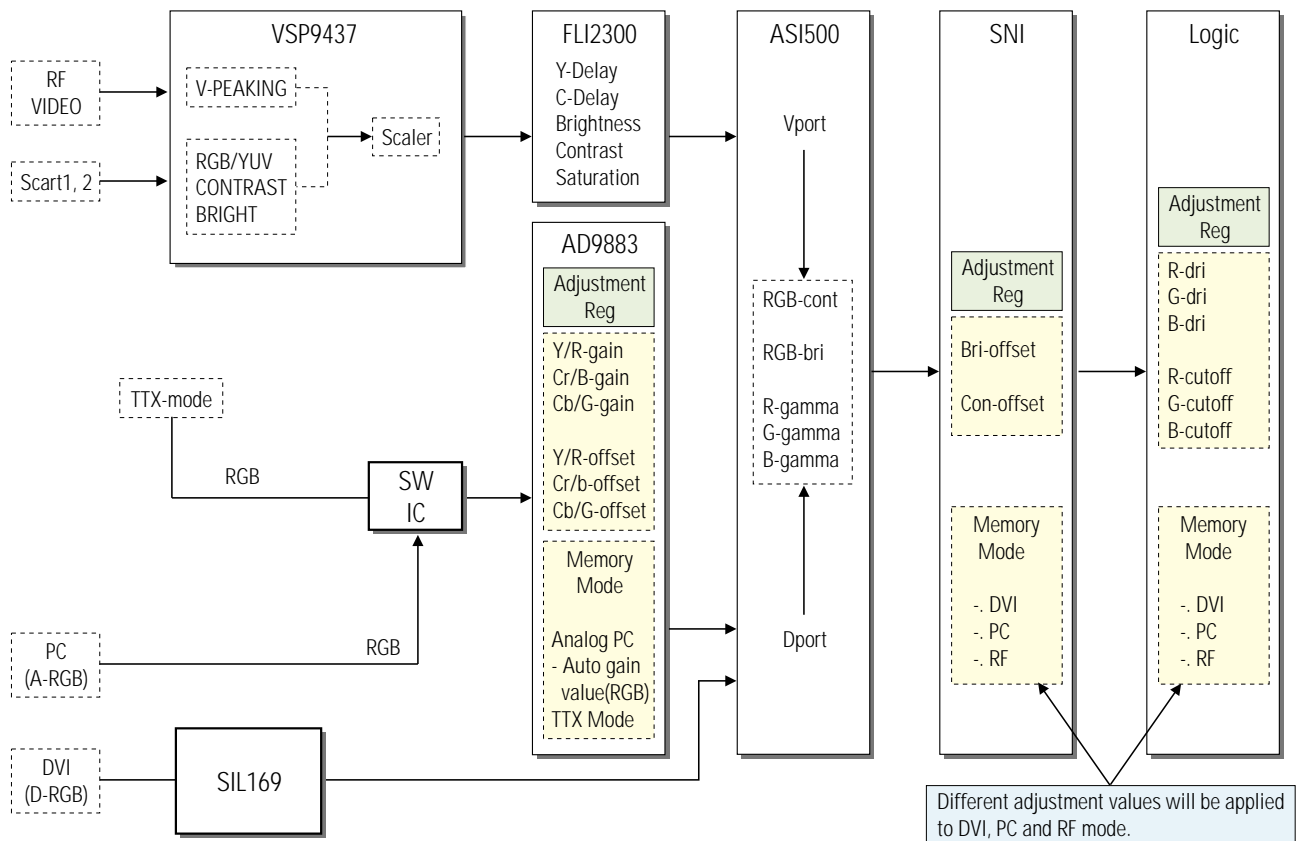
RF
VIDEO

Scart1, 2

VSP9437

V-PEAKING

RGB/YUV
CONTRAST
BRIGHT

Scaler

FLI2300

Y-Delay
C-Delay
Brightness
Contrast
Saturation

ASI500

Vport

RGB-cont

RGB-bri

R-gamma
G-gamma
B-gamma

Dport

SNI

Adjustment
Reg

Bri-offset

Con-offset

Memory
Mode

-. DVI
-. PC
-. RF

Logic

Adjustment
Reg

R-dri
G-dri
B-dri

R-cutoff
G-cutoff
B-cutoff

Memory
Mode

-. DVI
-. PC
-. RF

AD9883

Adjustment
Reg

Y/R-gain
Cr/B-gain
Cb/G-gain

Y/R-offset
Cr/b-offset
Cb/G-offset

Memory
Mode

Analog PC
- Auto gain
value(RGB)
TTX Mode

TTX-mode

RGB

SW
IC

PC
(A-RGB)

RGB

DVI
(D-RGB)

SIL169

Different adjustment values will be applied to DVI, PC and RF mode.